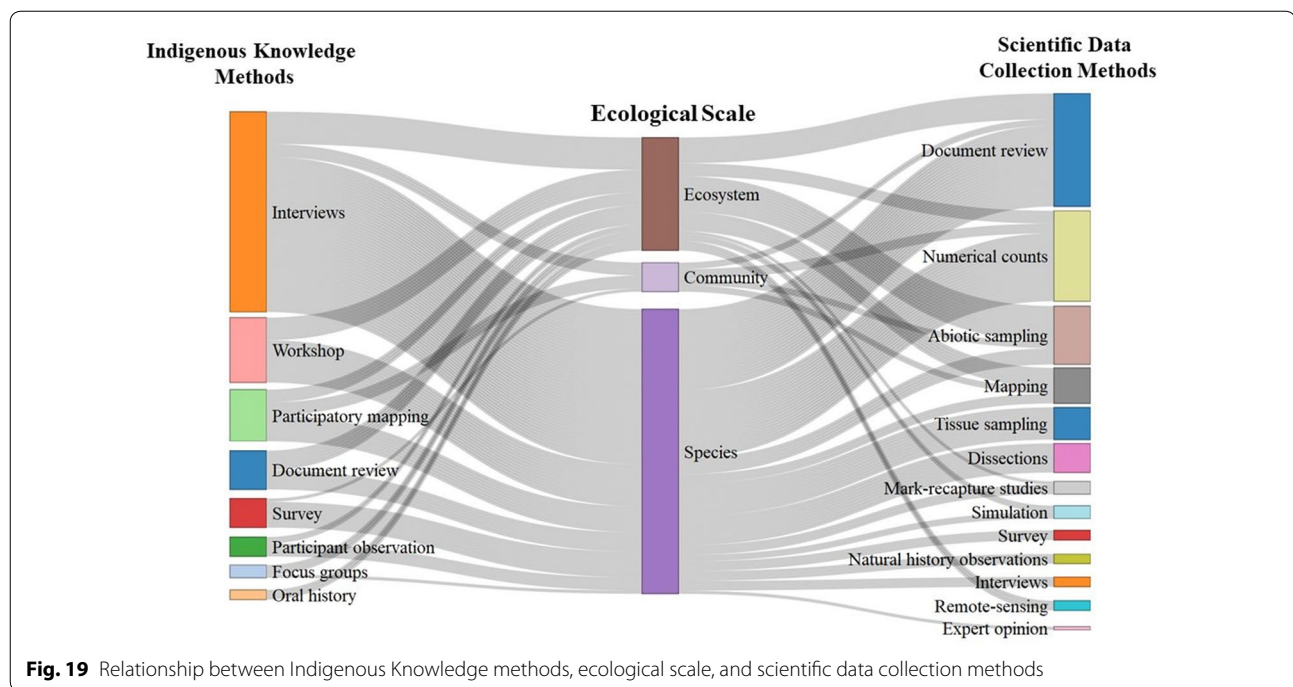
Indigenous Knowledge Methods

Ecological Scale

Scientific Data Collection Methods

Interviews
Workshop
Participatory mapping
Document review
Survey
Participant observation
Focus groups
Oral history

Ecosystem
Community
Species

Document review
Numerical counts
Abiotic sampling
Mapping
Tissue sampling
Dissections
Mark-recapture studies
Simulation
Survey
Natural history observations
Interviews
Remote-sensing
Expert opinion

**Fig. 19** Relationship between Indigenous Knowledge methods, ecological scale, and scientific data collection methods